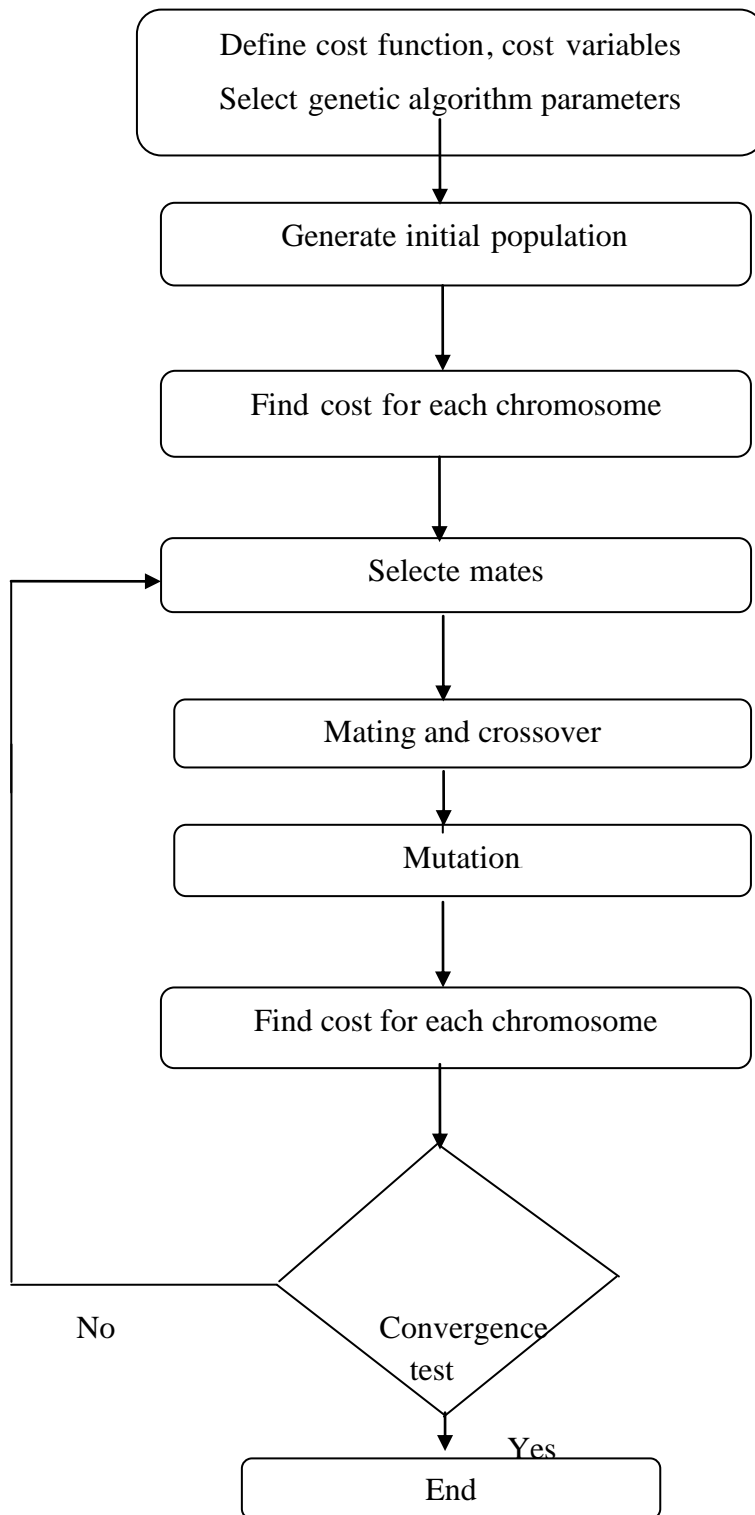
Define cost function, cost variables
Select genetic algorithm parameters

Generate initial population

Find cost for each chromosome

Selecte mates

Mating and crossover

Mutation

Find cost for each chromosome

No

Convergence test

Yes

End